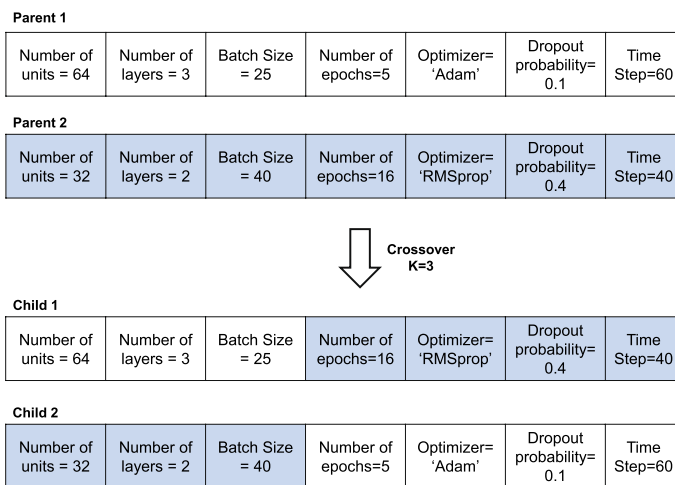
Parent 1

| Number of units = 64 | Number of layers = 3 | Batch Size = 25 | Number of epochs=5 | Optimizer= 'Adam' | Dropout probability= 0.1 | Time Step=60 |
|---|---|---|---|---|---|---|

Parent 2

| Number of units = 32 | Number of layers = 2 | Batch Size = 40 | Number of epochs=16 | Optimizer= 'RMSprop' | Dropout probability= 0.4 | Time Step=40 |
|---|---|---|---|---|---|---|

Crossover
K=3

Child 1

| Number of units = 64 | Number of layers = 3 | Batch Size = 25 | Number of epochs=16 | Optimizer= 'RMSprop' | Dropout probability= 0.4 | Time Step=40 |
|---|---|---|---|---|---|---|

Child 2

| Number of units = 32 | Number of layers = 2 | Batch Size = 40 | Number of epochs=5 | Optimizer= 'Adam' | Dropout probability= 0.1 | Time Step=60 |
|---|---|---|---|---|---|---|